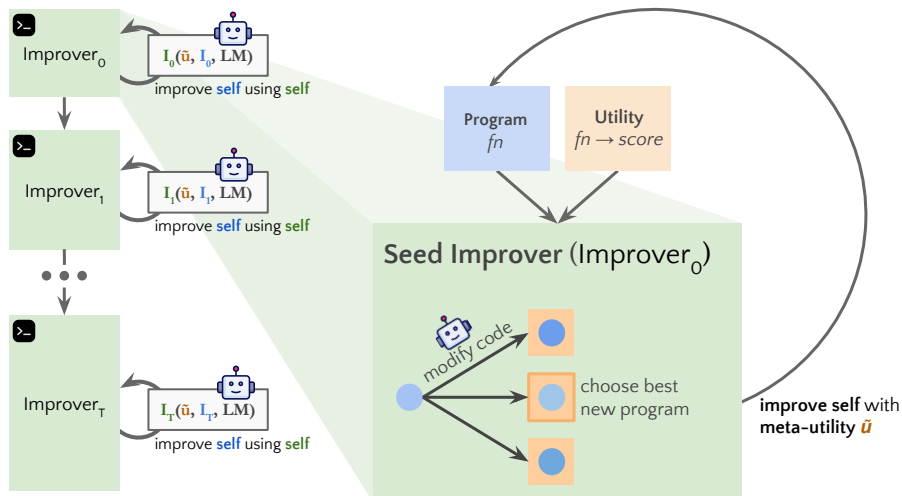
Improver$_0$

$I_0(\tilde{u}, I_0, LM)$

improve self using self

Improver$_1$

$I_1(\tilde{u}, I_1, LM)$

improve self using self

Improver$_T$

$I_T(\tilde{u}, I_T, LM)$

improve self using self

Program
fn

Utility
fn → score

Seed Improver (Improver$_0$)

modify code

choose best new program

improve self with meta-utility $\tilde{u}$